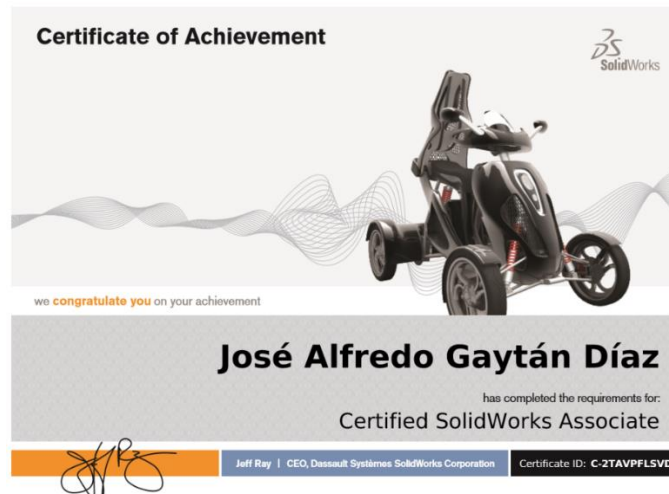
Certificate of Achievement

3DS SolidWorks

we congratulate you on your achievement

José Alfredo Gaytán Díaz

has completed the requirements for:

Certified SolidWorks Associate

Jeff Ray | CEO, Dassault Systèmes SolidWorks Corporation

Certificate ID: C-2TAVPFLSVD